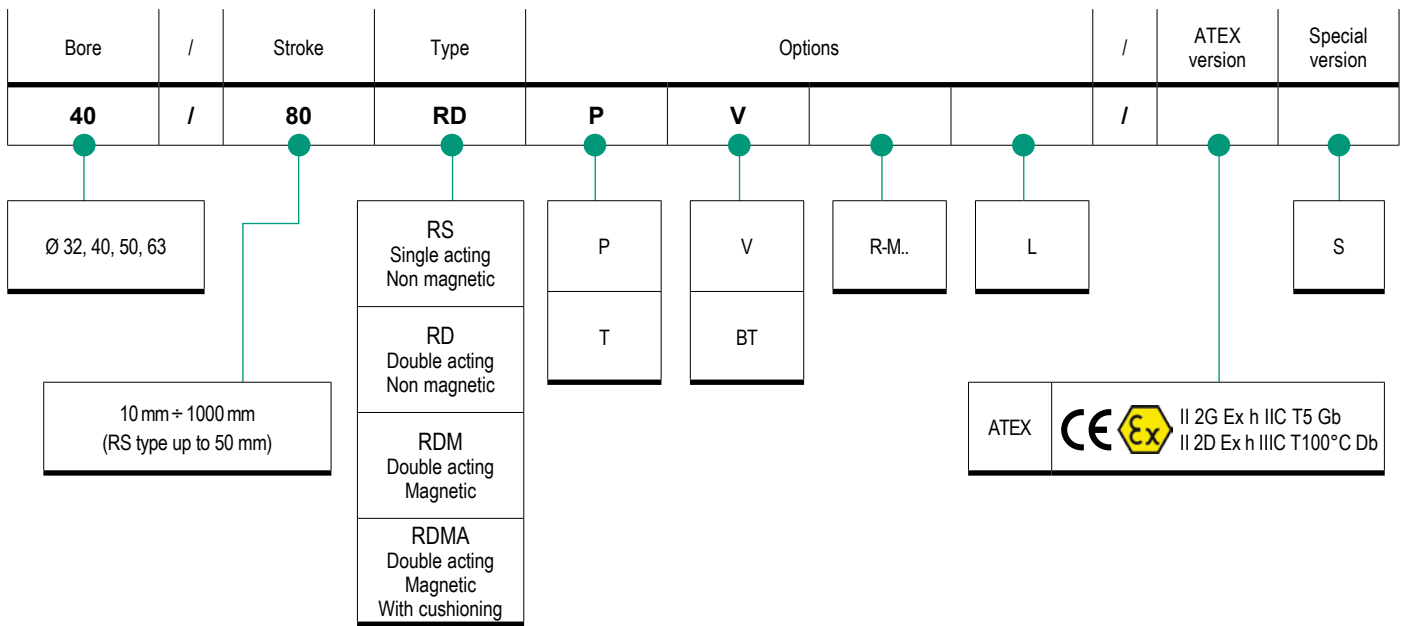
| Bore | / | Stroke | Type | Options | | | | / | ATEX version | Special version |
|---|---|---|---|---|---|---|---|---|---|---|
| **40** | **/** | **80** | **RD** | **P** | **V** | | | **/** | | |

Ø 32, 40, 50, 63

10 mm ÷ 1000 mm
(RS type up to 50 mm)

RS
Single acting
Non magnetic

RD
Double acting
Non magnetic

RDM
Double acting
Magnetic

RDMA
Double acting
Magnetic
With cushioning

P

T

V

BT

R-M..

L

S

ATEX

CE Ex

II 2G Ex h IIC T5 Gb
II 2D Ex h IIIC T100°C Db